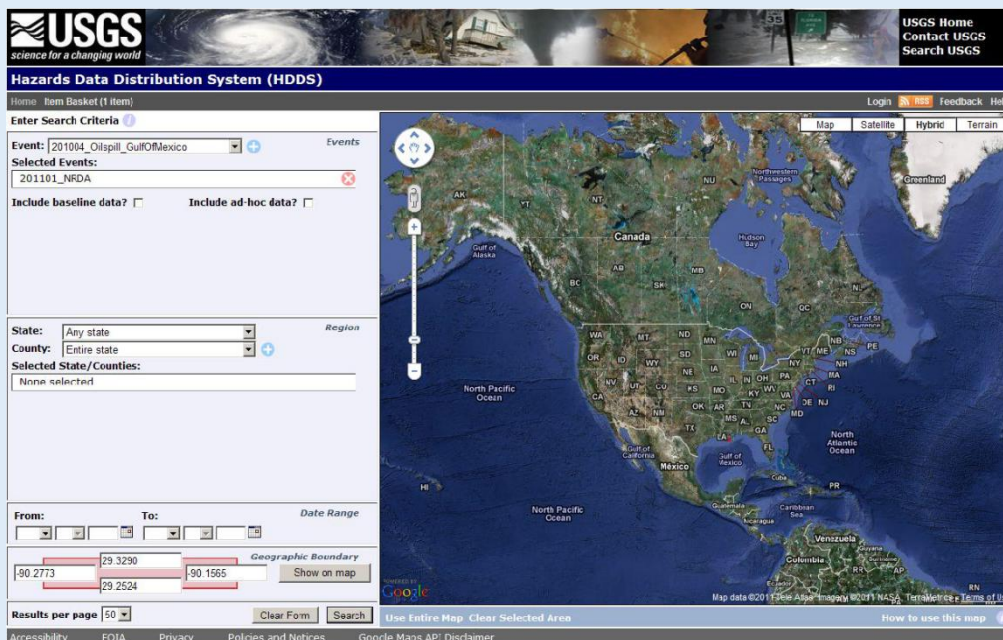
USGS
science for a changing world

USGS Home
Contact USGS
Search USGS

Hazards Data Distribution System (HDDS)

Home Item Basket (1 item)

Login RSS Feedback He

Enter Search Criteria

Event: 201004_Oilspill_GulfOfMexico
Events
Selected Events:
201101_NRDA
Include baseline data?
Include ad-hoc data?

State: Any state
Region
County: Entire state
Selected State/Counties:
None selected

From:
To:
Date Range

Geographic Boundary
29.3290
-90.2773
-90.1565
29.2524
Show on map

Results per page 50
Clear Form
Search

Map Satellite Hybrid Terrain

AK
YT
NT
NU
Northwestern Passages
Greenland
Gulf of Alaska
Canada
Hudson Bay
BC
AB
SK
MB
ON
QC
NL
Gulf of St. Lawrence
WA
MT
ND
MN
OR
ID
SD
WI
MI
NB
PE
NS
WY
NE
IA
NY
VT
ME
NH
MA
CT
RI
NV
UT
CO
IL
IN
OH
PA
NJ
DE
MD
CA
KS
MO
KY
WV
VA
AZ
NM
OK
AR
TN
NC
SC
MS
AL
GA
TX
LA
FL
North Pacific Ocean
North Atlantic Ocean
Gulf of California
México
Gulf of Mexico
HI
Cuba
PR
North Pacific Ocean
Guatemala
Caribbean Sea
Nicaragua
Venezuela
Colombia
Guyana
Ecuador
RN

Google
Map data ©2011 Tele Atlas Imagery ©2011 NASA, TerraMetrics Terms of U

Use Entire Map Clear Selected Area
How to use this map

Accessibility FOIA Privacy Policies and Notices Google Maps API Disclaimer